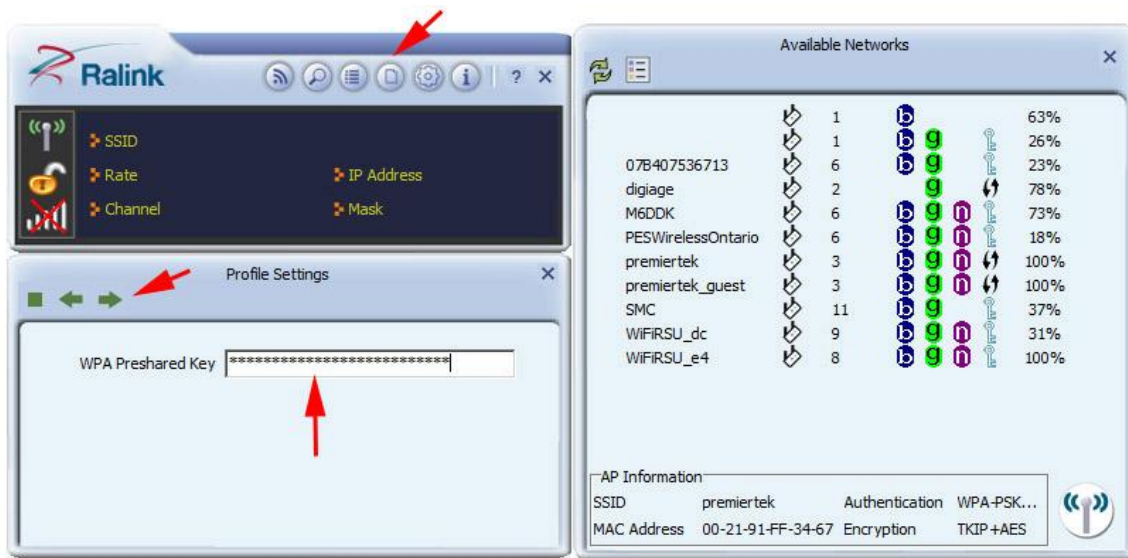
Ralink

? ×

SSID

Rate

IP Address

Channel

Mask

Profile Settings ×

WPA Preshared Key ***************************

Available Networks ×

| | | | | |
|---|---|---|---|---|
| | 1 | b | | 63% |
| | 1 | b g | | 26% |
| 07B407536713 | 6 | b g | | 23% |
| digiage | 2 | g | | 78% |
| M6DDK | 6 | b g n | | 73% |
| PESWirelessOntario | 6 | b g n | | 18% |
| premiertek | 3 | b g n | | 100% |
| premiertek_guest | 3 | b g n | | 100% |
| SMC | 11 | b g | | 37% |
| WiFiRSU_dc | 9 | b g n | | 31% |
| WiFiRSU_e4 | 8 | b g n | | 100% |

AP Information

| | | | |
|---|---|---|---|
| SSID | premiertek | Authentication | WPA-PSK... |
| MAC Address | 00-21-91-FF-34-67 | Encryption | TKIP+AES |